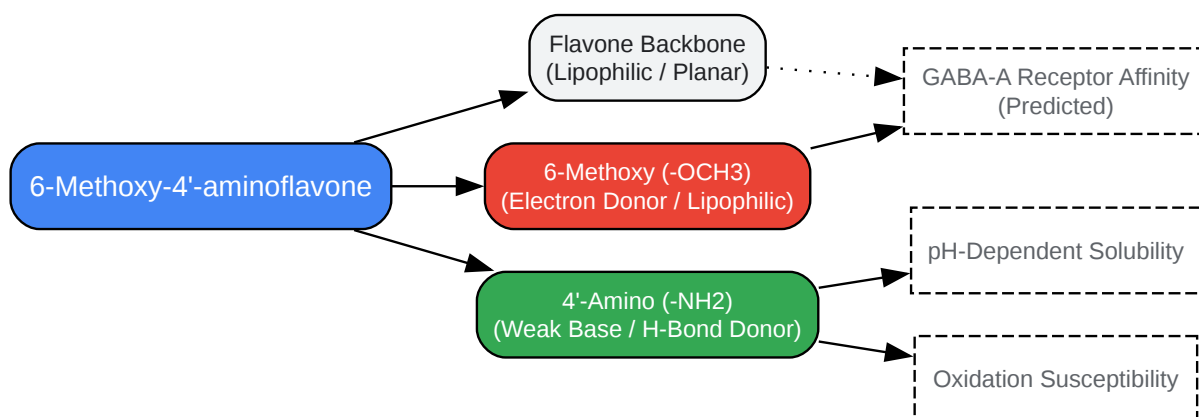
6-Methoxy-4'-aminoflavone

Flavone Backbone
(Lipophilic / Planar)

GABA-A Receptor Affinity
(Predicted)

6-Methoxy (-OCH3)
(Electron Donor / Lipophilic)

pH-Dependent Solubility

4'-Amino (-NH2)
(Weak Base / H-Bond Donor)

Oxidation Susceptibility